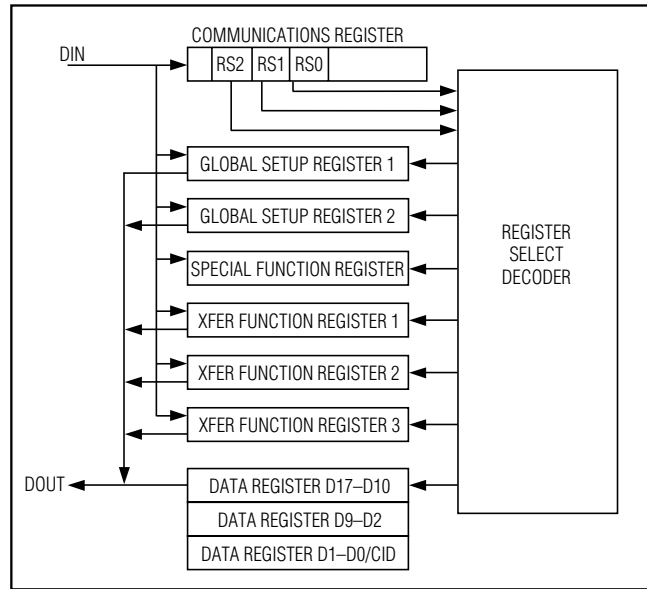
COMMUNICATIONS REGISTER

DIN

RS2 RS1 RS0

GLOBAL SETUP REGISTER 1

GLOBAL SETUP REGISTER 2

SPECIAL FUNCTION REGISTER

XFER FUNCTION REGISTER 1

XFER FUNCTION REGISTER 2

XFER FUNCTION REGISTER 3

REGISTER SELECT DECODER

DOUT

DATA REGISTER D17–D10

DATA REGISTER D9–D2

DATA REGISTER D1–D0/CID